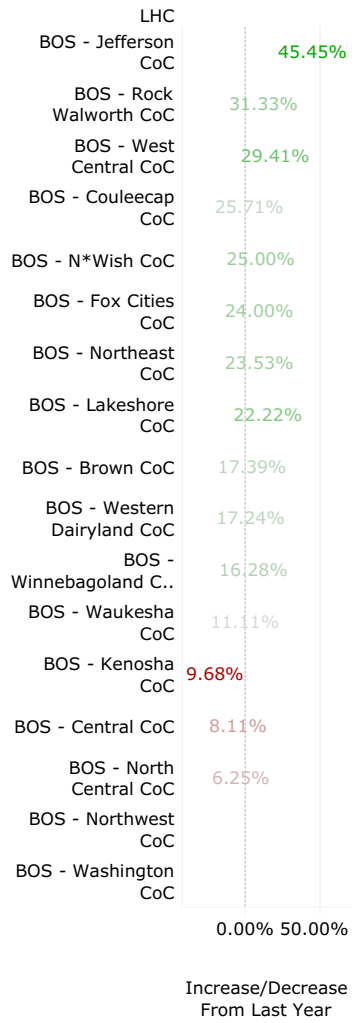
LHC

BOS - Jefferson CoC 45.45%

BOS - Rock Walworth CoC 31.33%

BOS - West Central CoC 29.41%

BOS - Couleecap CoC 25.71%

BOS - N*Wish CoC 25.00%

BOS - Fox Cities CoC 24.00%

BOS - Northeast CoC 23.53%

BOS - Lakeshore CoC 22.22%

BOS - Brown CoC 17.39%

BOS - Western Dairyland CoC 17.24%

BOS - Winnebagoland C.. 16.28%

BOS - Waukesha CoC 11.11%

BOS - Kenosha CoC 9.68%

BOS - Central CoC 8.11%

BOS - North Central CoC 6.25%

BOS - Northwest CoC

BOS - Washington CoC

0.00% 50.00%

Increase/Decrease From Last Year